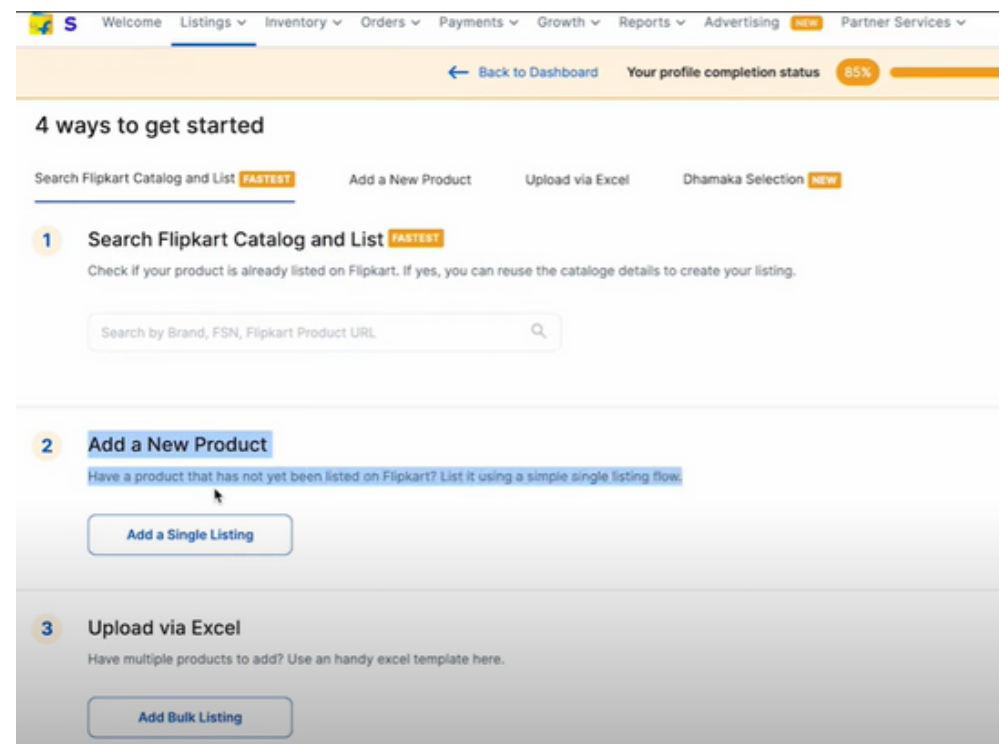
S Welcome Listings Inventory Orders Payments Growth Reports Advertising NEW Partner Services

Back to Dashboard Your profile completion status 85%

4 ways to get started

Search Flipkart Catalog and List FASTEST Add a New Product Upload via Excel Dhamaka Selection NEW

1 Search Flipkart Catalog and List FASTEST

Check if your product is already listed on Flipkart. If yes, you can reuse the cataloge details to create your listing.

Search by Brand, FSN, Flipkart Product URL

2 Add a New Product

Have a product that has not yet been listed on Flipkart? List it using a simple single listing flow.

Add a Single Listing

3 Upload via Excel

Have multiple products to add? Use an handy excel template here.

Add Bulk Listing